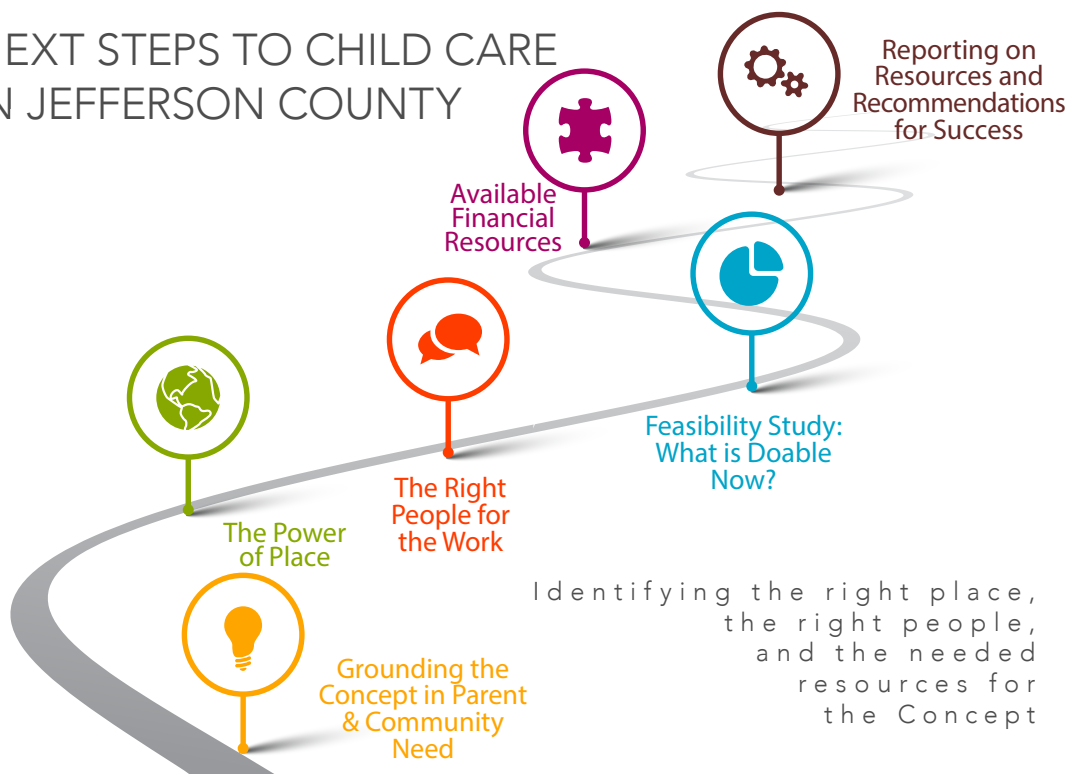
EXT STEPS TO CHILD CARE
N JEFFERSON COUNTY

Reporting on Resources and Recommendations for Success

Available Financial Resources

Feasibility Study: What is Doable Now?

The Right People for the Work

The Power of Place

Grounding the Concept in Parent & Community Need

Identifying the right place, the right people, and the needed resources for the Concept